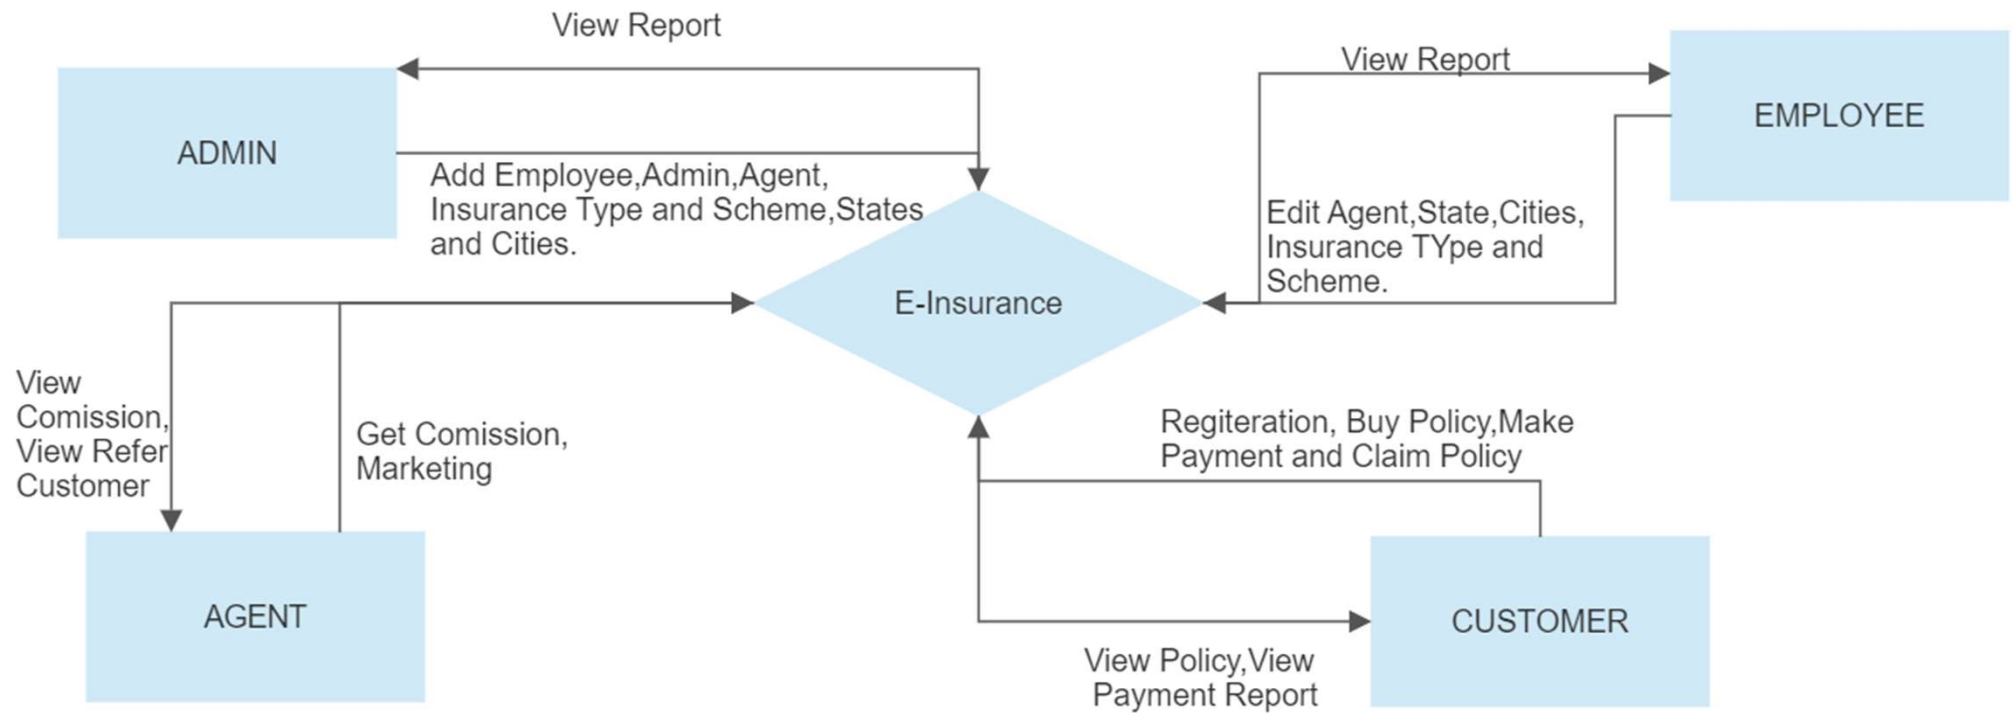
View Report

ADMIN

Add Employee,Admin,Agent, Insurance Type and Scheme,States and Cities.

View Report

EMPLOYEE

Edit Agent,State,Cities, Insurance TYpe and Scheme.

E-Insurance

View Comission, View Refer Customer

Get Comission, Marketing

Regiteration, Buy Policy,Make Payment and Claim Policy

AGENT

CUSTOMER

View Policy,View Payment Report